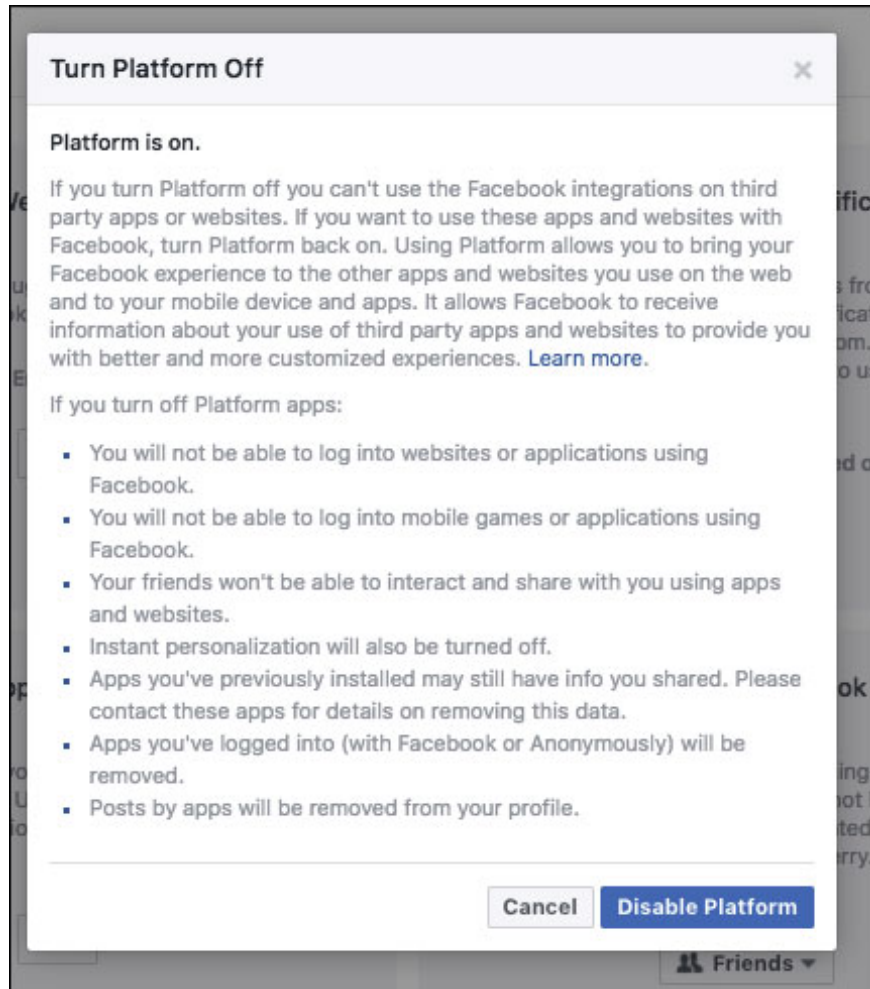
Turn Platform Off

×

Platform is on.

If you turn Platform off you can't use the Facebook integrations on third party apps or websites. If you want to use these apps and websites with Facebook, turn Platform back on. Using Platform allows you to bring your Facebook experience to the other apps and websites you use on the web and to your mobile device and apps. It allows Facebook to receive information about your use of third party apps and websites to provide you with better and more customized experiences. Learn more.

If you turn off Platform apps:

- You will not be able to log into websites or applications using Facebook.
- You will not be able to log into mobile games or applications using Facebook.
- Your friends won't be able to interact and share with you using apps and websites.
- Instant personalization will also be turned off.
- Apps you've previously installed may still have info you shared. Please contact these apps for details on removing this data.
- Apps you've logged into (with Facebook or Anonymously) will be removed.
- Posts by apps will be removed from your profile.

Cancel Disable Platform

Friends